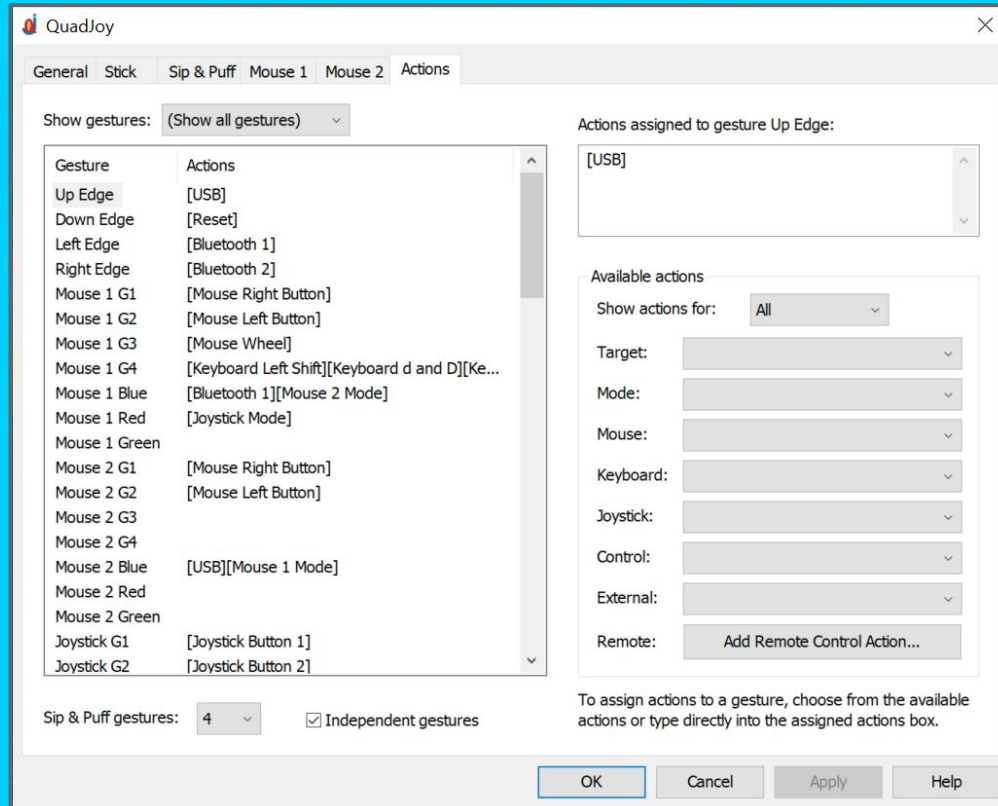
QuadJoy

General | Stick | Sip & Puff | Mouse 1 | Mouse 2 | Actions

Show gestures: (Show all gestures)

| Gesture | Actions |
|---|---|
| Up Edge | [USB] |
| Down Edge | [Reset] |
| Left Edge | [Bluetooth 1] |
| Right Edge | [Bluetooth 2] |
| Mouse 1 G1 | [Mouse Right Button] |
| Mouse 1 G2 | [Mouse Left Button] |
| Mouse 1 G3 | [Mouse Wheel] |
| Mouse 1 G4 | [Keyboard Left Shift][Keyboard d and D][Ke... |
| Mouse 1 Blue | [Bluetooth 1][Mouse 2 Mode] |
| Mouse 1 Red | [Joystick Mode] |
| Mouse 1 Green | |
| Mouse 2 G1 | [Mouse Right Button] |
| Mouse 2 G2 | [Mouse Left Button] |
| Mouse 2 G3 | |
| Mouse 2 G4 | |
| Mouse 2 Blue | [USB][Mouse 1 Mode] |
| Mouse 2 Red | |
| Mouse 2 Green | |
| Joystick G1 | [Joystick Button 1] |
| Joystick G2 | [Joystick Button 2] |

Sip & Puff gestures: 4

Independent gestures

Actions assigned to gesture Up Edge:

[USB]

Available actions

Show actions for: All

Target:

Mode:

Mouse:

Keyboard:

Joystick:

Control:

External:

Remote: Add Remote Control Action...

To assign actions to a gesture, choose from the available actions or type directly into the assigned actions box.

OK Cancel Apply Help